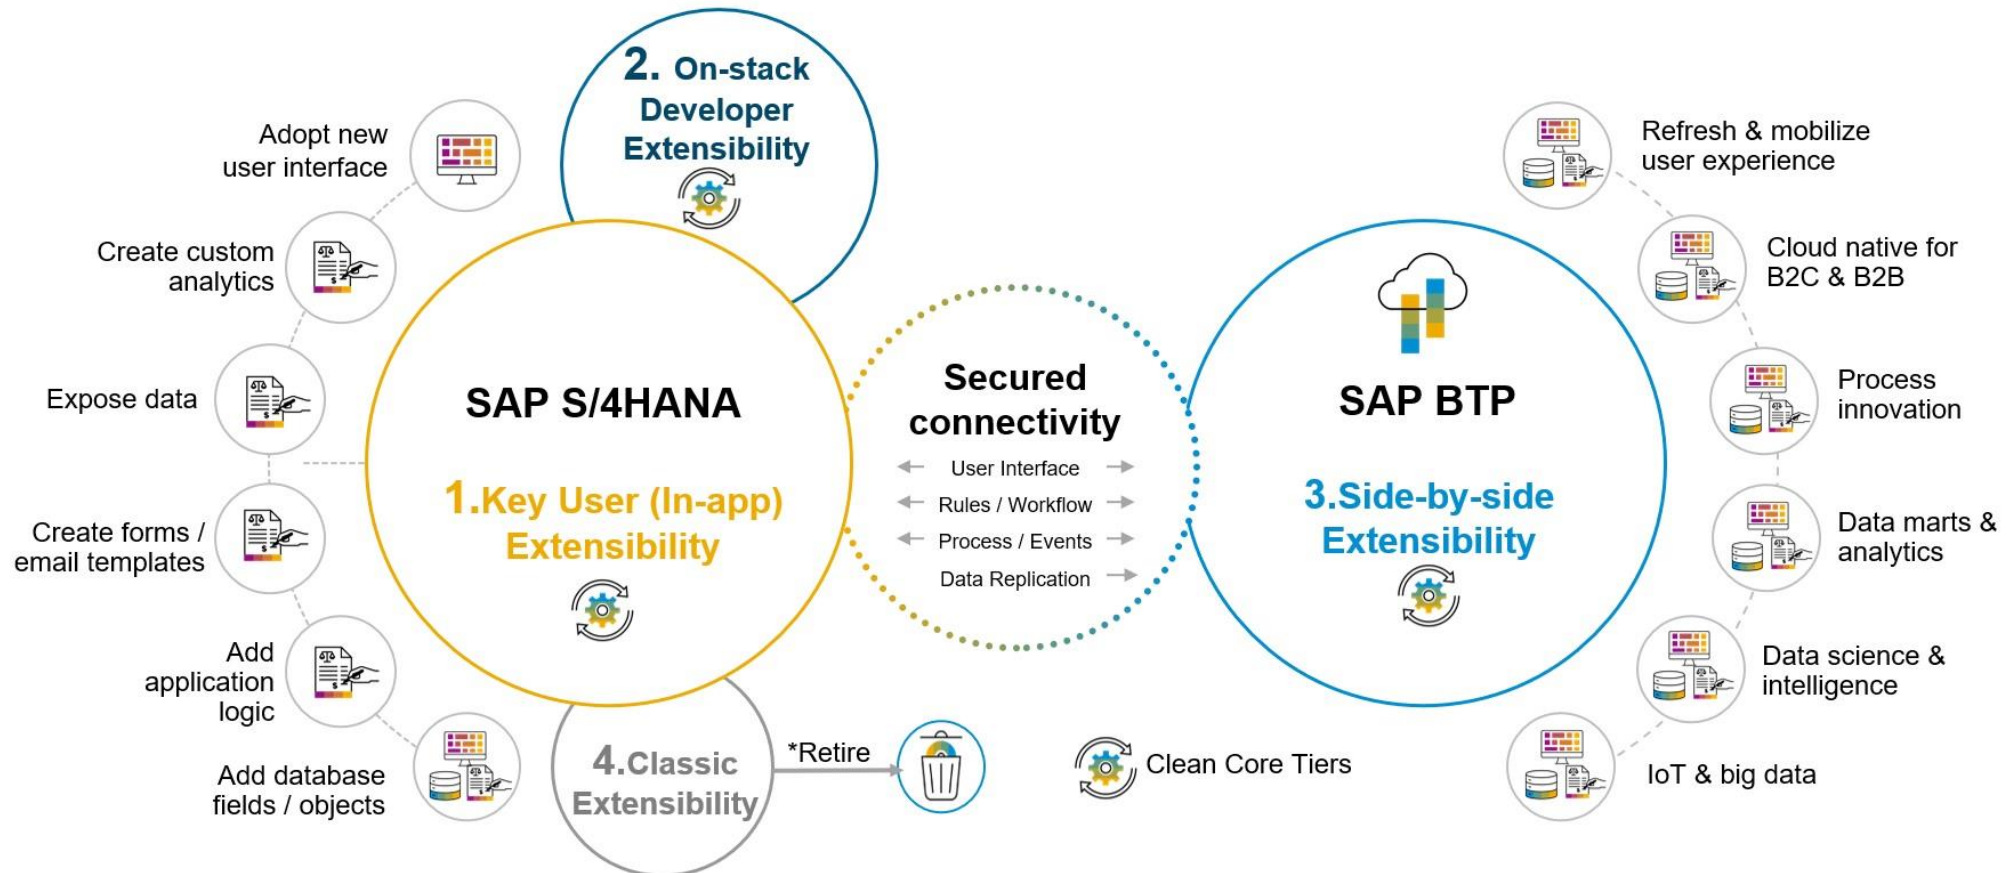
2. On-stack Developer Extensibility

Adopt new user interface

Create custom analytics

Expose data

Create forms / email templates

Add application logic

Add database fields / objects

SAP S/4HANA

1.Key User (In-app) Extensibility

Secured connectivity

User Interface

Rules / Workflow

Process / Events

Data Replication

SAP BTP

3.Side-by-side Extensibility

Refresh & mobilize user experience

Cloud native for B2C & B2B

Process innovation

Data marts & analytics

Data science & intelligence

IoT & big data

4.Classic Extensibility

*Retire

Clean Core Tiers